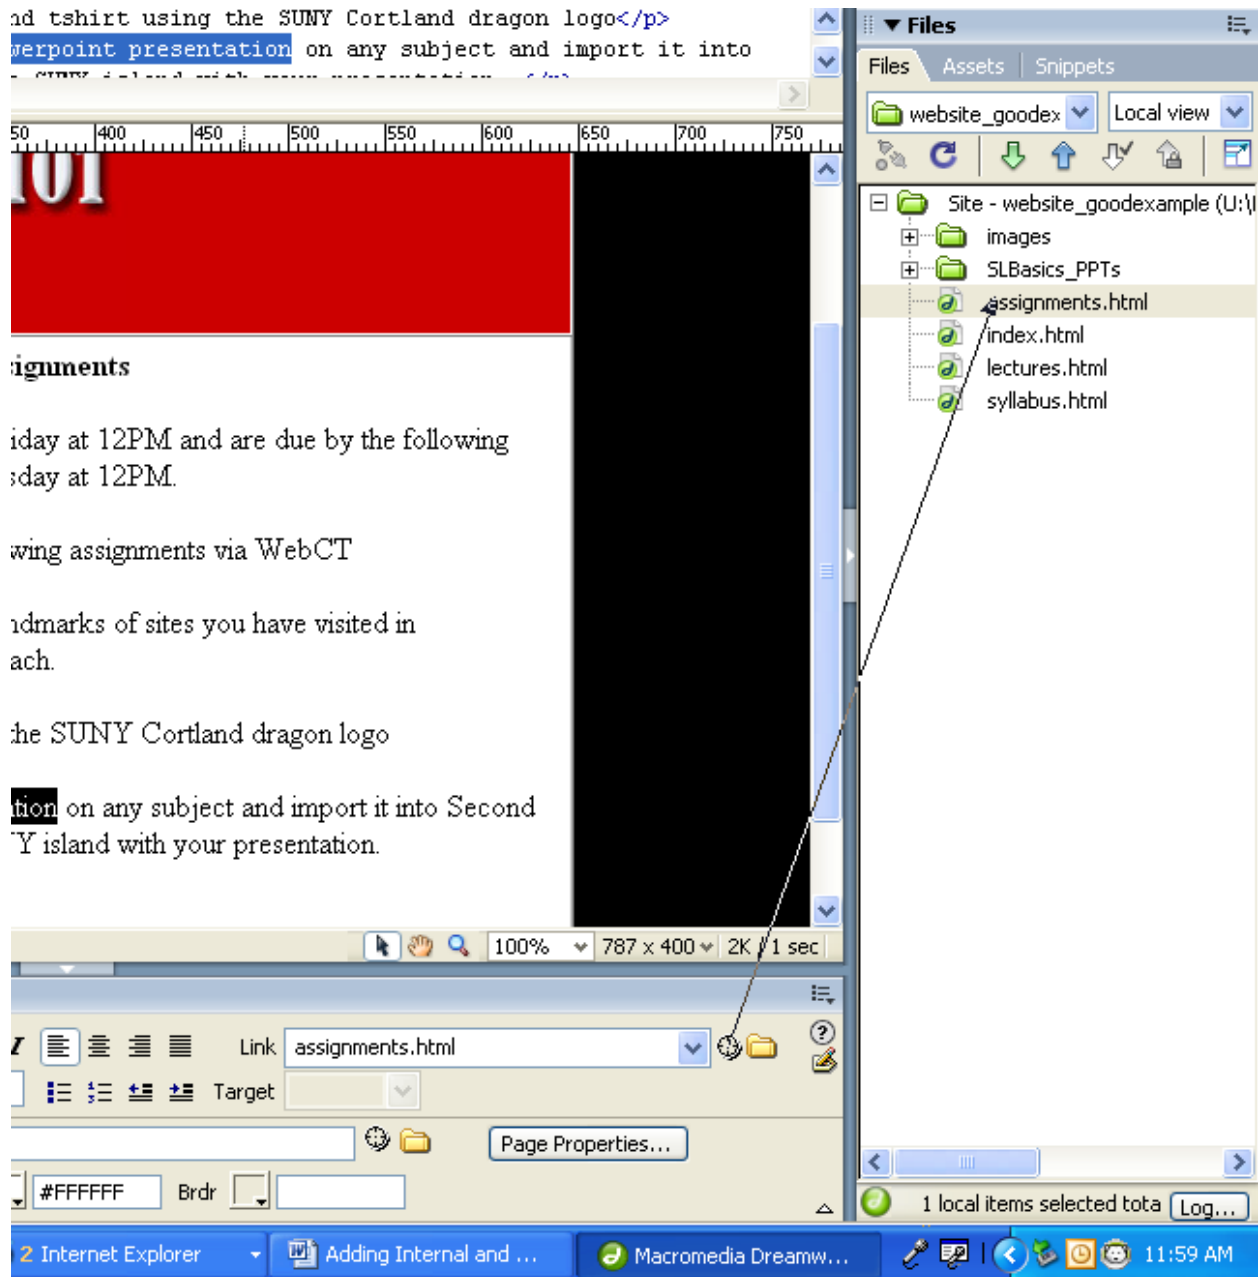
nd tshirt using the SUNY Cortland dragon logo</p>
werpoint presentation on any subject and import it into

50 400 450 500 550 600 650 700 750

101

ignments

iday at 12PM and are due by the following sday at 12PM.

wing assignments via WebCT

ndmarks of sites you have visited in ach.

the SUNY Cortland dragon logo

tion on any subject and import it into Second Y island with your presentation.

100% 787 x 400 2K / 1 sec

Link assignments.html

Target

Page Properties...

#FFFFFF Brdr

Files

Files Assets Snippets

website_goodex Local view

Site - website_goodexample (U:\

images

SLBasics_PPTs

assignments.html

index.html

lectures.html

syllabus.html

1 local items selected tota Log...

2 Internet Explorer Adding Internal and ... Macromedia Dreamw... 11:59 AM